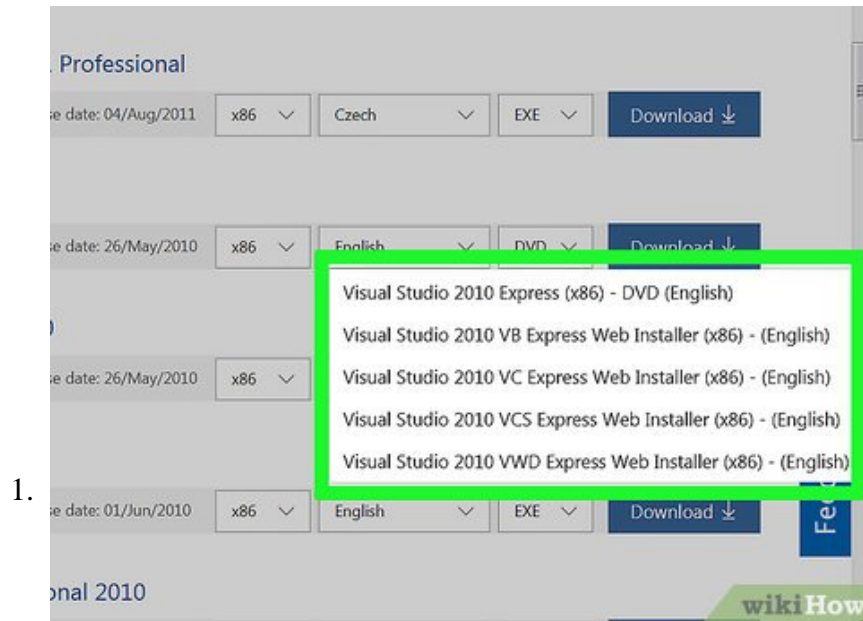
Professional

se date: 04/Aug/2011 x86 Czech EXE Download

se date: 26/May/2010 x86 English DVD Download

Visual Studio 2010 Express (x86) - DVD (English)

Visual Studio 2010 VB Express Web Installer (x86) - (English)

Visual Studio 2010 VC Express Web Installer (x86) - (English)

Visual Studio 2010 VCS Express Web Installer (x86) - (English)

Visual Studio 2010 VWD Express Web Installer (x86) - (English)

se date: 26/May/2010 x86

1.

se date: 01/Jun/2010 x86 English EXE Download

Fe

onal 2010

wikiHow